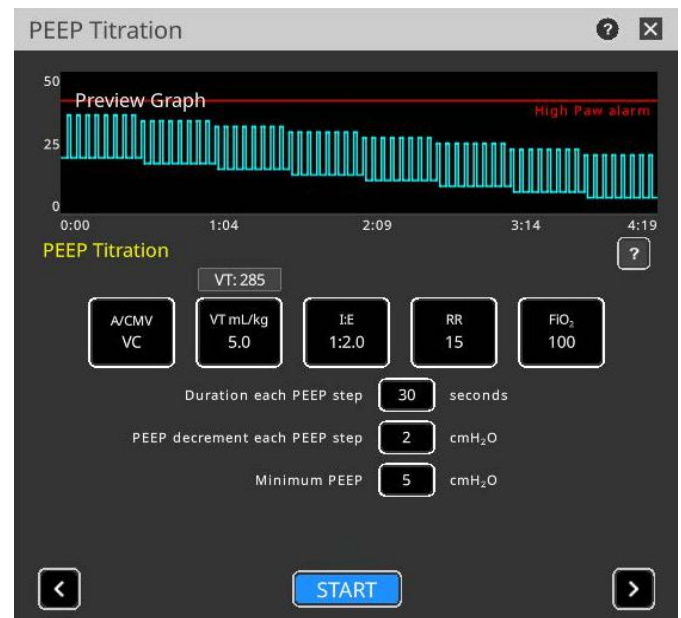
PEEP Titration

?

50
Preview Graph
High Paw alarm
25
0
0:00
1:04
2:09
3:14
4:19

PEEP Titration

?

VT: 285

A/CMV
VC

VT mL/kg
5.0

I:E
1:2.0

RR
15

$FiO_2$
100

Duration each PEEP step 30 seconds

PEEP decrement each PEEP step 2 $cmH_2O$

Minimum PEEP 5 $cmH_2O$

<

START

>